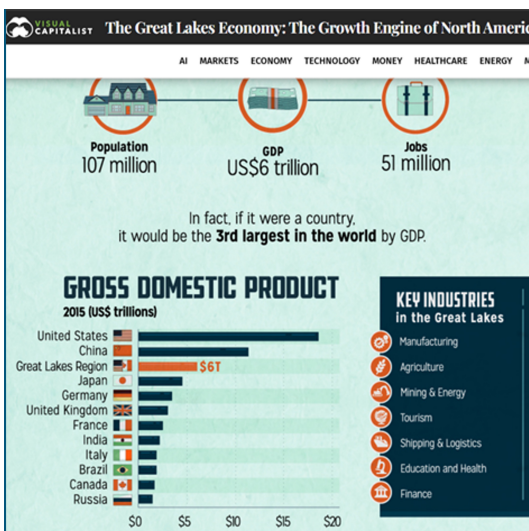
VISUAL CAPITALIST The Great Lakes Economy: The Growth Engine of North Americ

AI MARKETS ECONOMY TECHNOLOGY MONEY HEALTHCARE ENERGY M

Population
107 million

GDP
US$6 trillion

Jobs
51 million

In fact, if it were a country, it would be the **3rd largest in the world** by GDP.

GROSS DOMESTIC PRODUCT
2015 (US$ trillions)

United States
China
Great Lakes Region $6T
Japan
Germany
United Kingdom
France
India
Italy
Brazil
Canada
Russia

$0 $5 $10 $15 $20

KEY INDUSTRIES
in the Great Lakes

Manufacturing
Agriculture
Mining & Energy
Tourism
Shipping & Logistics
Education and Health
Finance